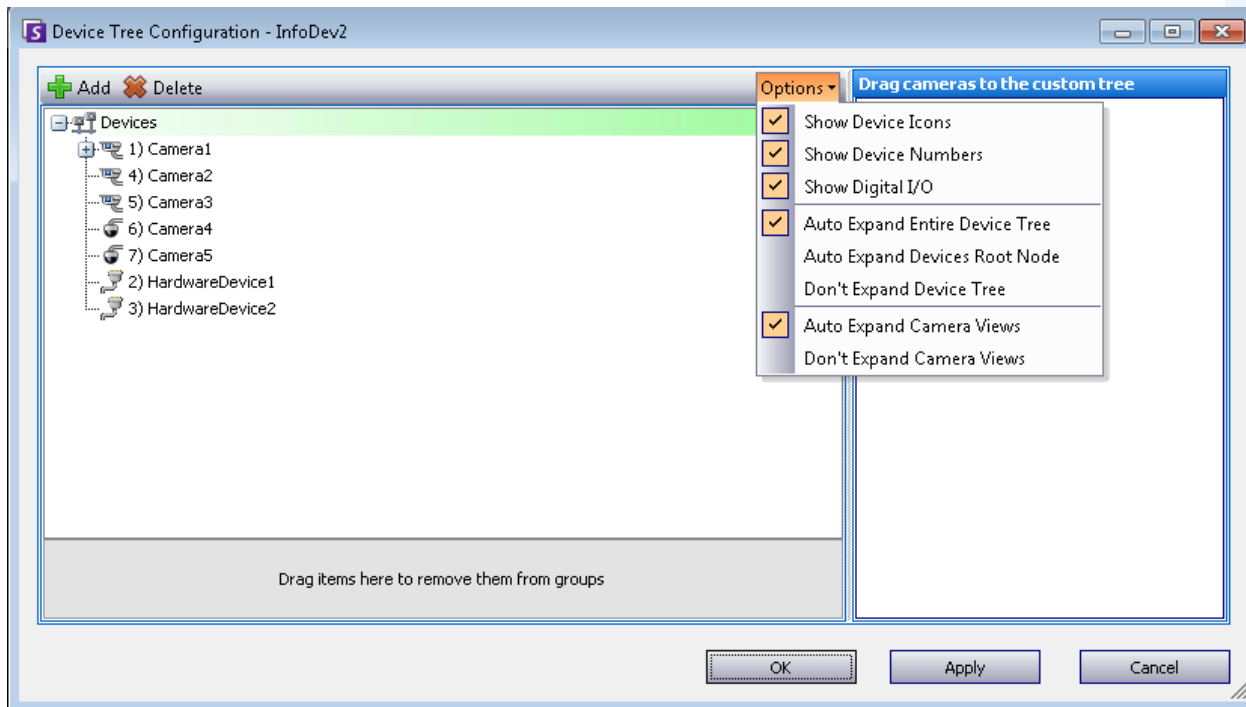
Device Tree Configuration - InfoDev2

Add Delete

Options

Drag cameras to the custom tree

Devices
1) Camera1
4) Camera2
5) Camera3
6) Camera4
7) Camera5
2) HardwareDevice1
3) HardwareDevice2

Show Device Icons
Show Device Numbers
Show Digital I/O
Auto Expand Entire Device Tree
Auto Expand Devices Root Node
Don't Expand Device Tree
Auto Expand Camera Views
Don't Expand Camera Views

Drag items here to remove them from groups

OK

Apply

Cancel